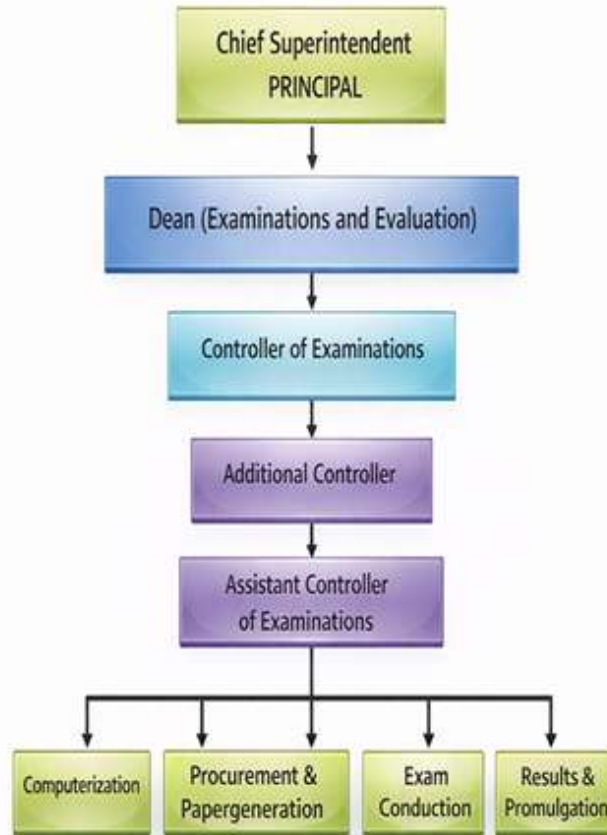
Chief Superintendent
PRINCIPAL

Dean (Examinations and Evaluation)

Controller of Examinations

Additional Controller

Assistant Controller of Examinations

Computerization

Procurement & Papergeneration

Exam Conduction

Results & Promulgation